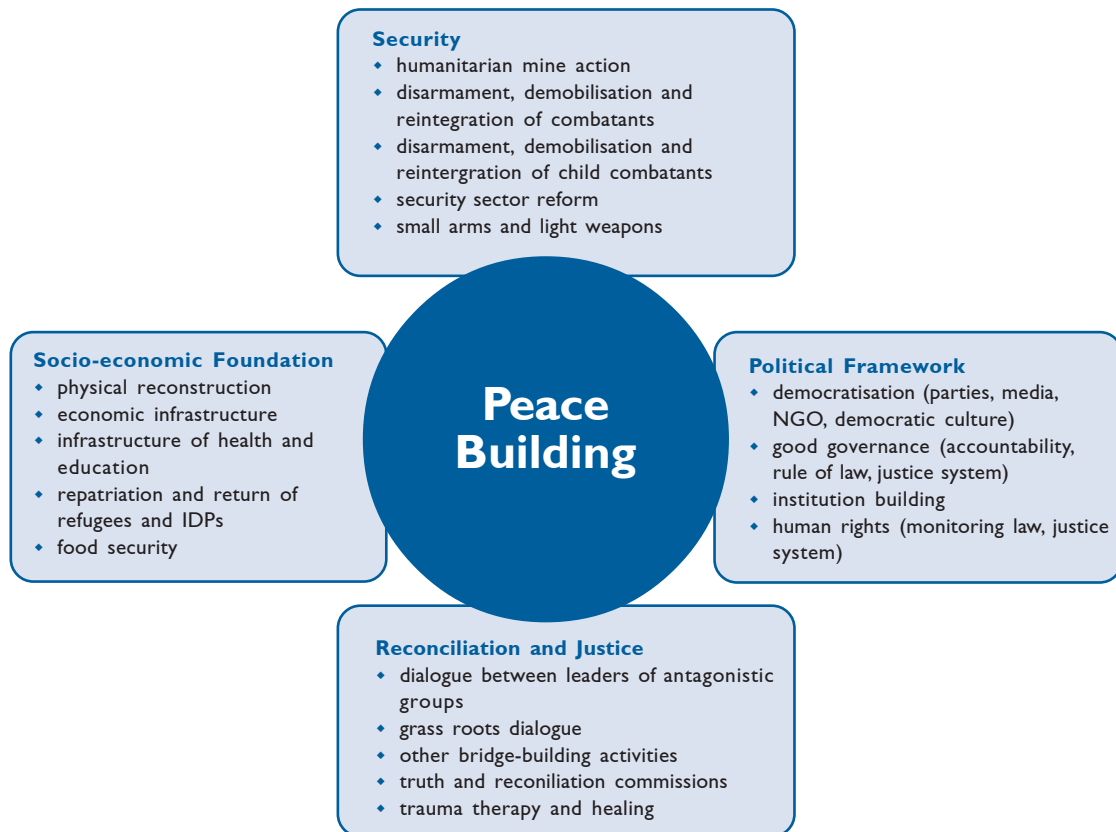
Security
- humanitarian mine action
- disarmament, demobilisation and reintegration of combatants
- disarmament, demobilisation and reintergration of child combatants
- security sector reform
- small arms and light weapons

Socio-economic Foundation
- physical reconstruction
- economic infrastructure
- infrastructure of health and education
- repatriation and return of refugees and IDPs
- food security

Peace Building

Political Framework
- democratisation (parties, media, NGO, democratic culture)
- good governance (accountability, rule of law, justice system)
- institution building
- human rights (monitoring law, justice system)

Reconciliation and Justice
- dialogue between leaders of antagonistic groups
- grass roots dialogue
- other bridge-building activities
- truth and reconiliation commissions
- trauma therapy and healing